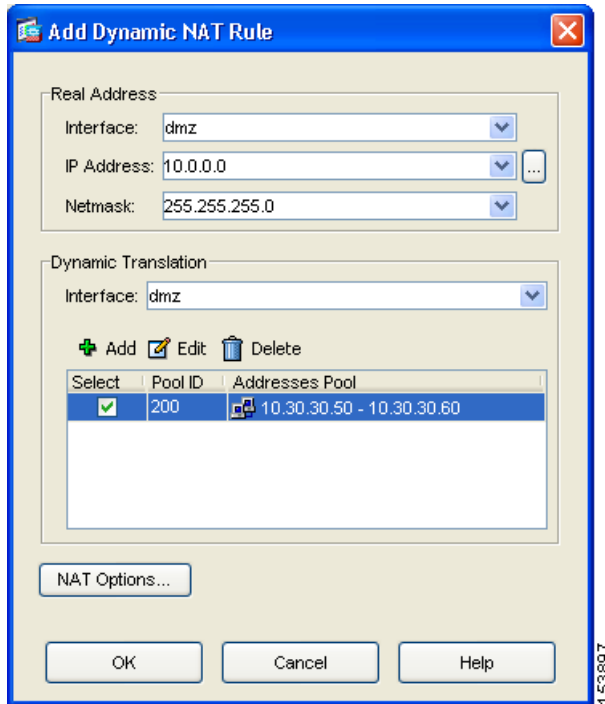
Add Dynamic NAT Rule

Real Address

Interface: dmz

IP Address: 10.0.0.0 ...

Netmask: 255.255.255.0

Dynamic Translation

Interface: dmz

Add Edit Delete

| Select | Pool ID | Addresses Pool |
|---|---|---|
| ✓ | 200 | 10.30.30.50 - 10.30.30.60 |

NAT Options...

OK Cancel Help

153897